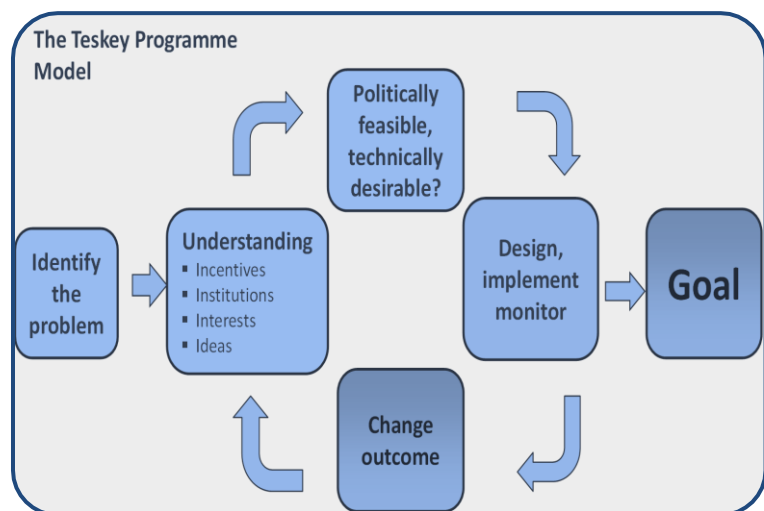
The Teskey Programme Model

Identify the problem

Understanding
- Incentives
- Institutions
- Interests
- Ideas

Politically feasible, technically desirable?

Design, implement monitor

Goal

Change outcome